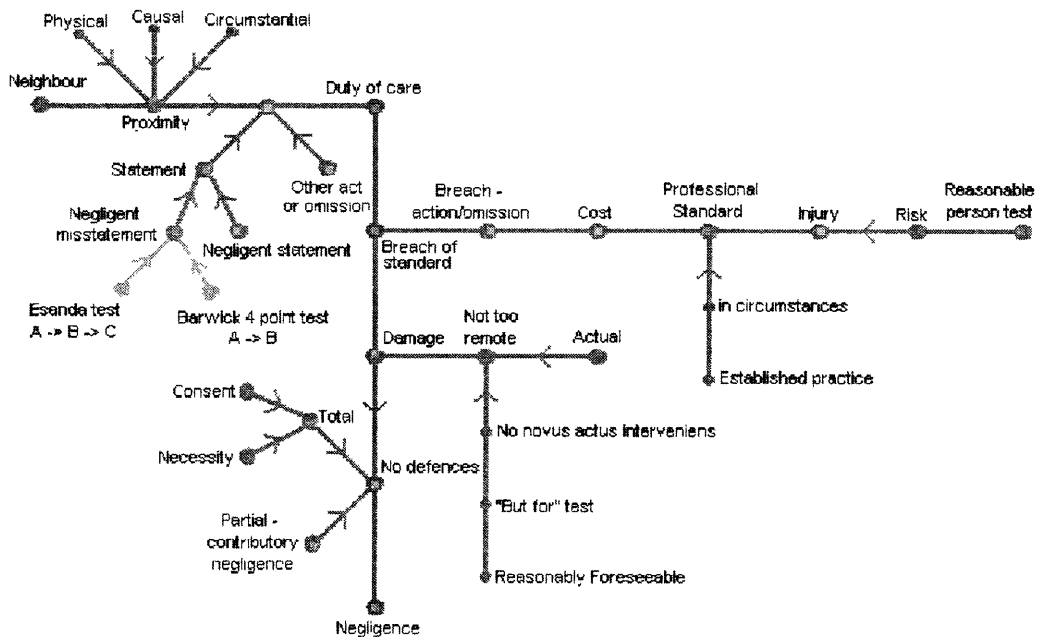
Physical
Causal
Circumstantial
Neighbour
Proximity
Duty of care
Statement
Other act or omission
Negligent misstatement
Negligent statement
Esanda test
A -> B -> C
Barwick 4 point test
A -> B
Breach - action/omission
Cost
Professional Standard
Injury
Risk
Reasonable person test
Breach of standard
in circumstances
Established practice
Damage
Not too remote
Actual
Consent
Total
Necessity
No defences
Partial - contributory negligence
No novus actus interveniens
"But for" test
Reasonably Foreseeable
Negligence